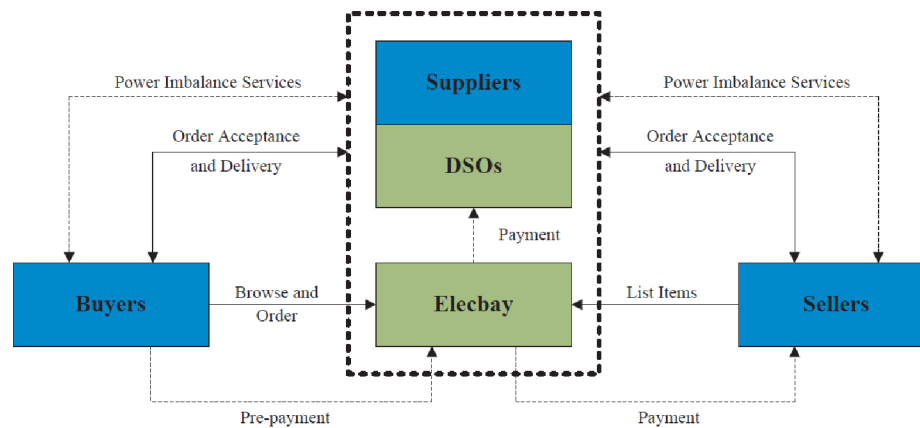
Power Imbalance Services

Order Acceptance and Delivery

Suppliers

DSOs

Power Imbalance Services

Order Acceptance and Delivery

Payment

Buyers

Browse and Order

Elecbay

List Items

Sellers

Pre-payment

Payment